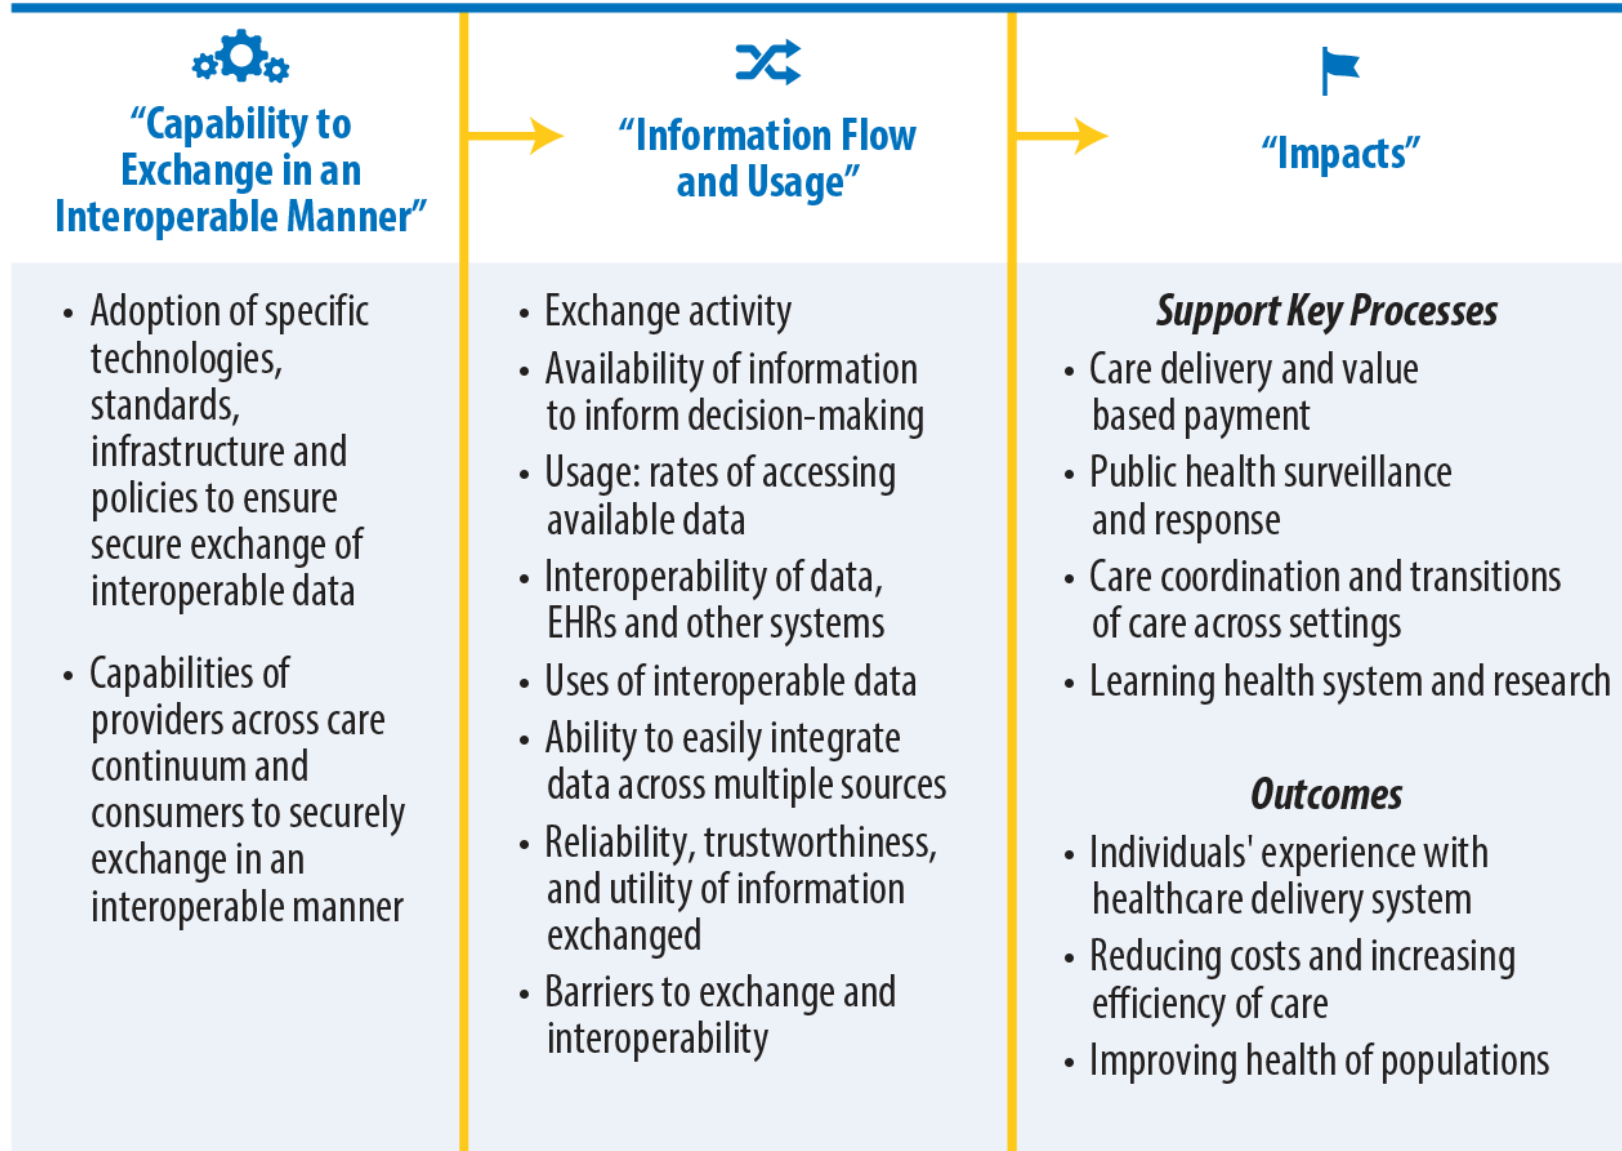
"Capability to Exchange in an Interoperable Manner"

- Adoption of specific technologies, standards, infrastructure and policies to ensure secure exchange of interoperable data
- Capabilities of providers across care continuum and consumers to securely exchange in an interoperable manner

"Information Flow and Usage"

- Exchange activity
- Availability of information to inform decision-making
- Usage: rates of accessing available data
- Interoperability of data, EHRs and other systems
- Uses of interoperable data
- Ability to easily integrate data across multiple sources
- Reliability, trustworthiness, and utility of information exchanged
- Barriers to exchange and interoperability

"Impacts"

*Support Key Processes*
- Care delivery and value based payment
- Public health surveillance and response
- Care coordination and transitions of care across settings
- Learning health system and research

*Outcomes*
- Individuals' experience with healthcare delivery system
- Reducing costs and increasing efficiency of care
- Improving health of populations